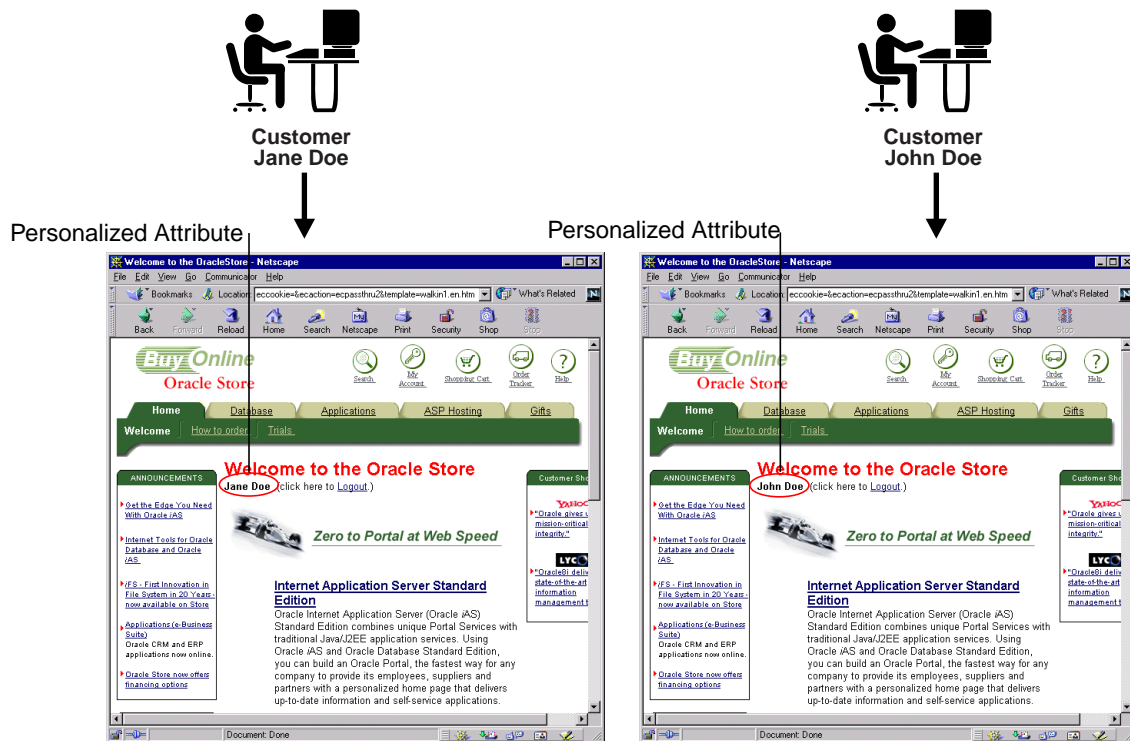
Customer
Jane Doe

Customer
John Doe

Personalized Attribute

Welcome to the OracleStore - Netscape
File Edit View Go Communicator Help
Bookmarks Location: eccookie=&ecaction=ecpassthru2&template=walkin1.en.htm What's Related
Back Forward Reload Home Search Netscape Print Security Shop Stop

Buy Online
Oracle Store
Search My Account Shopping Cart Order Tracker Help
Home Database Applications ASP Hosting Gifts
Welcome How to order Trials

ANNOUNCEMENTS
Get the Edge You Need With Oracle iAS
Internet Tools for Oracle Database and Oracle iAS
iFS - First Innovation in File System in 20 Years - now available on Store
Applications (e-Business Suite)
Oracle CRM and ERP applications now online.
Oracle Store now offers financing options

Welcome to the Oracle Store
Jane Doe (click here to Logout.)

Zero to Portal at Web Speed

Internet Application Server Standard Edition
Oracle Internet Application Server (Oracle iAS) Standard Edition combines unique Portal Services with traditional Java/J2EE application services. Using Oracle iAS and Oracle Database Standard Edition, you can build an Oracle Portal, the fastest way for any company to provide its employees, suppliers and partners with a personalized home page that delivers up-to-date information and self-service applications.

Customer Sho
YAHOO
"Oracle gives u mission-critical integrity."
LYC
"Oracle8i deliv state-of-the-art information management t

Document: Done

Personalized Attribute

Welcome to the OracleStore - Netscape
File Edit View Go Communicator Help
Bookmarks Location: eccookie=&ecaction=ecpassthru2&template=walkin1.en.htm What's Related
Back Forward Reload Home Search Netscape Print Security Shop Stop

Buy Online
Oracle Store
Search My Account Shopping Cart Order Tracker Help
Home Database Applications ASP Hosting Gifts
Welcome How to order Trials

ANNOUNCEMENTS
Get the Edge You Need With Oracle iAS
Internet Tools for Oracle Database and Oracle iAS
iFS - First Innovation in File System in 20 Years - now available on Store
Applications (e-Business Suite)
Oracle CRM and ERP applications now online.
Oracle Store now offers financing options

Welcome to the Oracle Store
John Doe (click here to Logout.)

Zero to Portal at Web Speed

Internet Application Server Standard Edition
Oracle Internet Application Server (Oracle iAS) Standard Edition combines unique Portal Services with traditional Java/J2EE application services. Using Oracle iAS and Oracle Database Standard Edition, you can build an Oracle Portal, the fastest way for any company to provide its employees, suppliers and partners with a personalized home page that delivers up-to-date information and self-service applications.

Customer Sho
YAHOO
"Oracle gives u mission-critical integrity."
LYC
"Oracle8i deliv state-of-the-art information management t

Document: Done